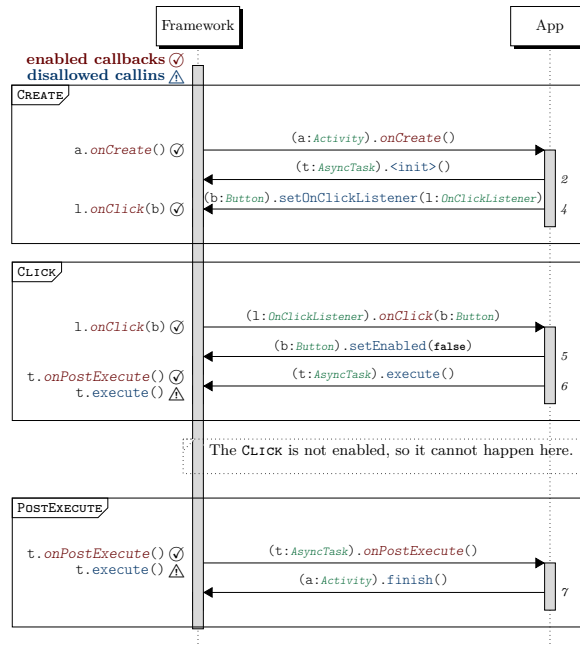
Framework

App

enabled callbacks ✓

disallowed callins ⚠

CREATE

a.onCreate() ✓

(a:Activity).onCreate()

(t:AsyncTask).<init>()

2

l.onClick(b) ✓

(b:Button).setOnClickListener(l:OnClickListener)

4

CLICK

l.onClick(b) ✓

(l:OnClickListener).onClick(b:Button)

(b:Button).setEnabled(false)

5

t.onPostExecute() ✓

t.execute() ⚠

(t:AsyncTask).execute()

6

The CLICK is not enabled, so it cannot happen here.

POSTEXECUTE

t.onPostExecute() ✓

t.execute() ⚠

(t:AsyncTask).onPostExecute()

(a:Activity).finish()

7